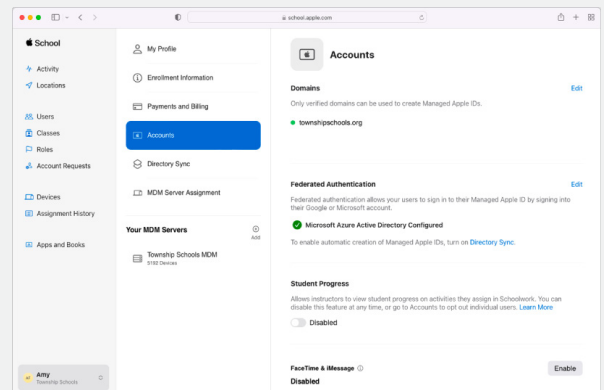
school.apple.com

School

Activity
Locations

Users
Classes
Roles
Account Requests

Devices
Assignment History

Apps and Books

Amy
Township Schools

My Profile
Enrollment Information
Payments and Billing
Accounts
Directory Sync
MDM Server Assignment

Your MDM Servers
Add
Township Schools MDM
3192 Devices

Accounts

Domains
Edit
Only verified domains can be used to create Managed Apple IDs.
townshipschools.org

Federated Authentication
Edit
Federated authentication allows your users to sign in to their Managed Apple ID by signing into their Google or Microsoft account.
Microsoft Azure Active Directory Configured
To enable automatic creation of Managed Apple IDs, turn on Directory Sync.

Student Progress
Allows instructors to view student progress on activities they assign in Schoolwork. You can disable this feature at any time, or go to Accounts to opt out individual users. Learn More
Disabled

FaceTime & iMessage
Enable
Disabled